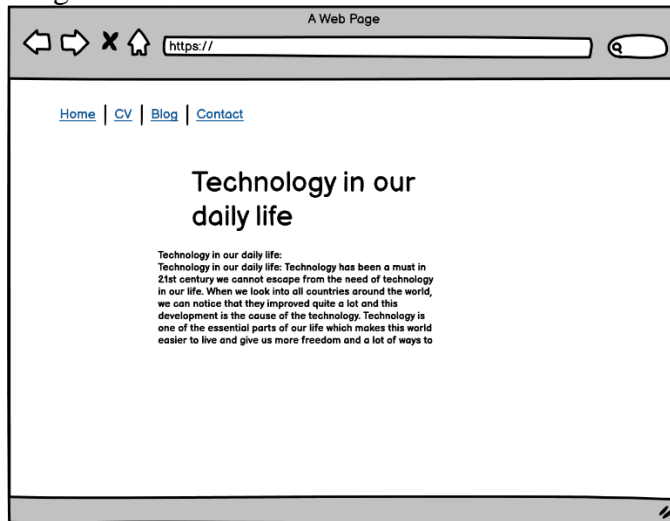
A Web Page

https://

Home | CV | Blog | Contact

Technology in our daily life

Technology in our daily life:
Technology in our daily life: Technology has been a must in 21st century we cannot escape from the need of technology in our life. When we look into all countries around the world, we can notice that they improved quite a lot and this development is the cause of the technology. Technology is one of the essential parts of our life which makes this world easier to live and give us more freedom and a lot of ways to